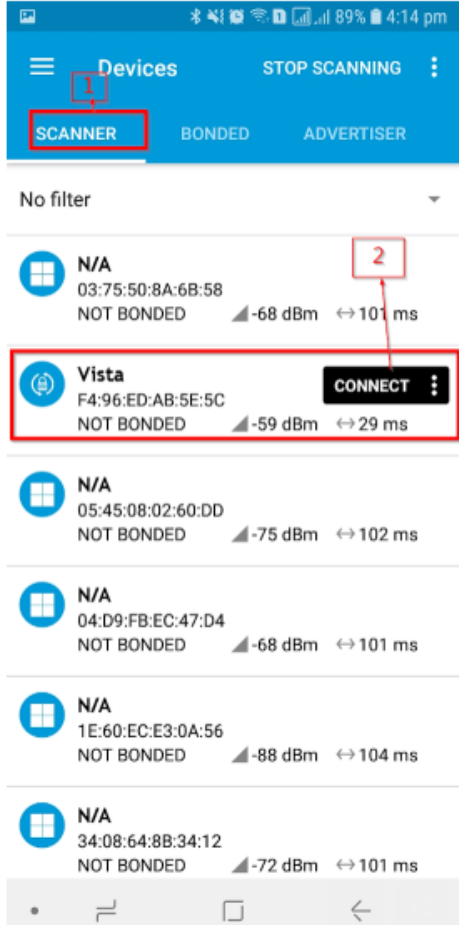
89% 4:14 pm

Devices STOP SCANNING

1

SCANNER BONDED ADVERTISER

No filter

2

N/A
03:75:50:8A:6B:58
NOT BONDED -68 dBm ↔101 ms

Vista
F4:96:ED:AB:5E:5C
NOT BONDED -59 dBm ↔29 ms
CONNECT

N/A
05:45:08:02:60:DD
NOT BONDED -75 dBm ↔102 ms

N/A
04:D9:FB:EC:47:D4
NOT BONDED -68 dBm ↔101 ms

N/A
1E:60:EC:E3:0A:56
NOT BONDED -88 dBm ↔104 ms

N/A
34:08:64:8B:34:12
NOT BONDED -72 dBm ↔101 ms